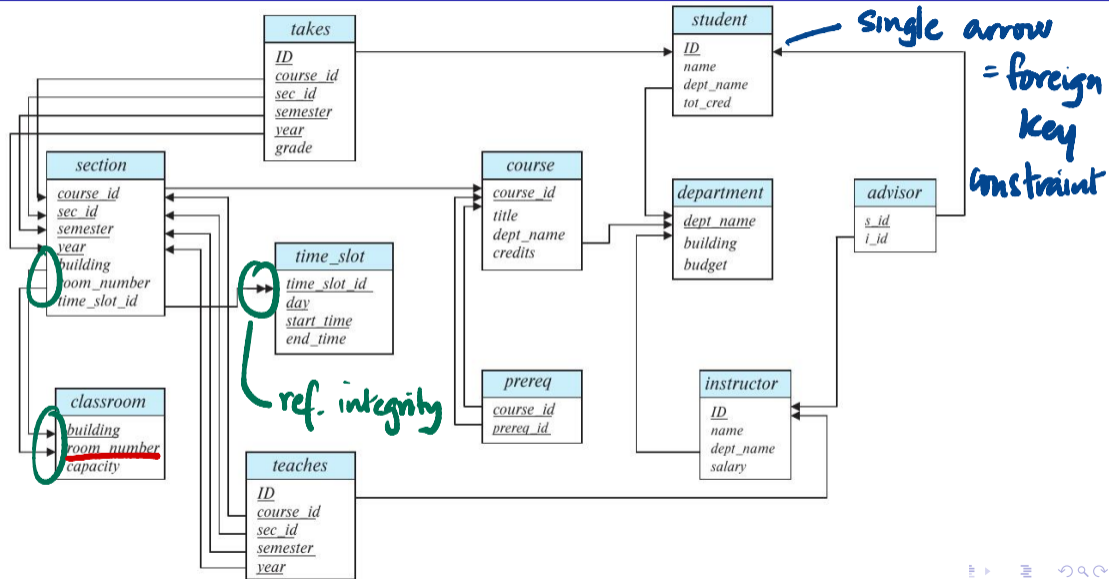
takes
ID
course_id
sec_id
semester
year
grade

student
ID
name
dept_name
tot_cred

single arrow = foreign key constraint

section
course_id
sec_id
semester
year
building
room_number
time_slot_id

course
course_id
title
dept_name
credits

department
dept_name
building
budget

advisor
s_id
i_id

time_slot
time_slot_id
day
start_time
end_time

ref. integrity

classroom
building
room_number
capacity

prereq
course_id
prereq_id

instructor
ID
name
dept_name
salary

teaches
ID
course_id
sec_id
semester
year